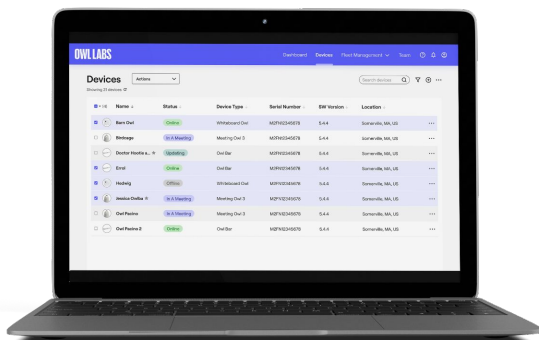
OWL LABS

Dashboard Devices Fleet Management Team

Devices

Actions

Showing 21 devices

Search devices

| Name | Status | Device Type | Serial Number | SW Version | Location |
|---|---|---|---|---|---|
| Barn Owl | Online | Whiteboard Owl | MZPY02345678 | 5.4.4 | Somerville, MA, US |
| Birdcage | In A Meeting | Meeting Owl 3 | MZPY02345678 | 5.4.4 | Somerville, MA, US |
| Doctor Hootie a... | Updating | Owl Bar | MZPY02345678 | 5.4.4 | Somerville, MA, US |
| Errol | Online | Owl Bar | MZPY02345678 | 5.4.4 | Somerville, MA, US |
| Hedwig | Offline | Whiteboard Owl | MZPY02345678 | 5.4.4 | Somerville, MA, US |
| Jessica Owlba | In A Meeting | Meeting Owl 3 | MZPY02345678 | 5.4.4 | Somerville, MA, US |
| Owl Pacino | In A Meeting | Meeting Owl 3 | MZPY02345678 | 5.4.4 | Somerville, MA, US |
| Owl Pacino 2 | Online | Owl Bar | MZPY02345678 | 5.4.4 | Somerville, MA, US |